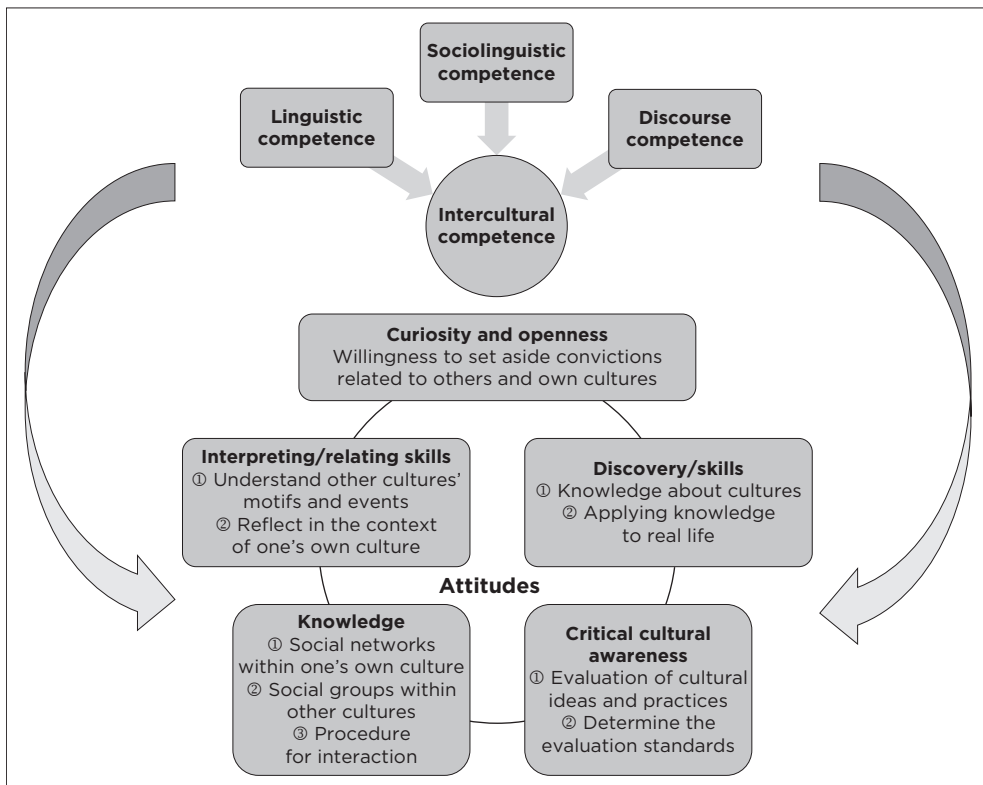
Sociolinguistic competence

Linguistic competence

Discourse competence

Intercultural competence

Curiosity and openness
Willingness to set aside convictions related to others and own cultures

Interpreting/relating skills
① Understand other cultures' motifs and events
② Reflect in the context of one's own culture

Discovery/skills
① Knowledge about cultures
② Applying knowledge to real life

Attitudes

Knowledge
① Social networks within one's own culture
② Social groups within other cultures
③ Procedure for interaction

Critical cultural awareness
① Evaluation of cultural ideas and practices
② Determine the evaluation standards